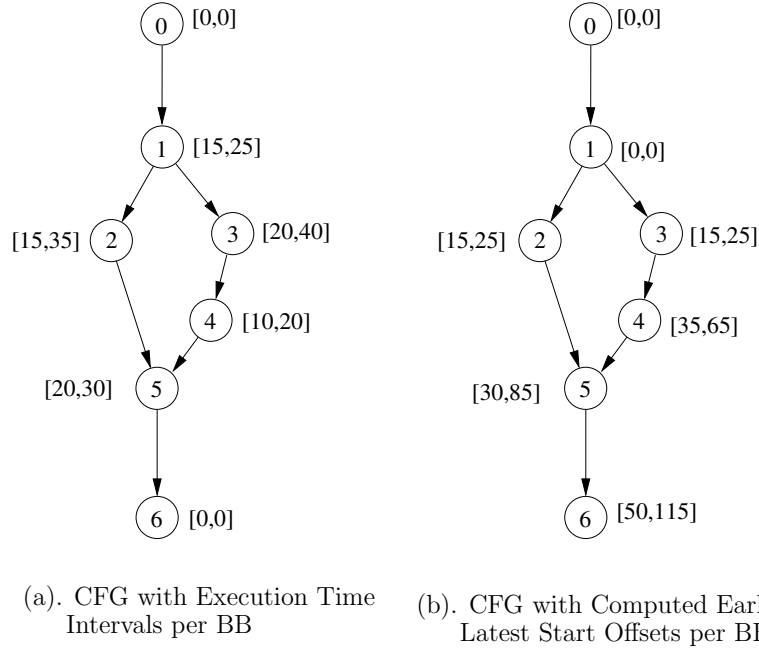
0 [0,0]

1 [15,25]

[15,35] 2

3 [20,40]

4 [10,20]

[20,30] 5

6 [0,0]

0 [0,0]

1 [0,0]

[15,25] 2

3 [15,25]

4 [35,65]

[30,85] 5

6 [50,115]

(a). CFG with Execution Time Intervals per BB

(b). CFG with Computed Earl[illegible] Latest Start Offsets per BB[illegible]